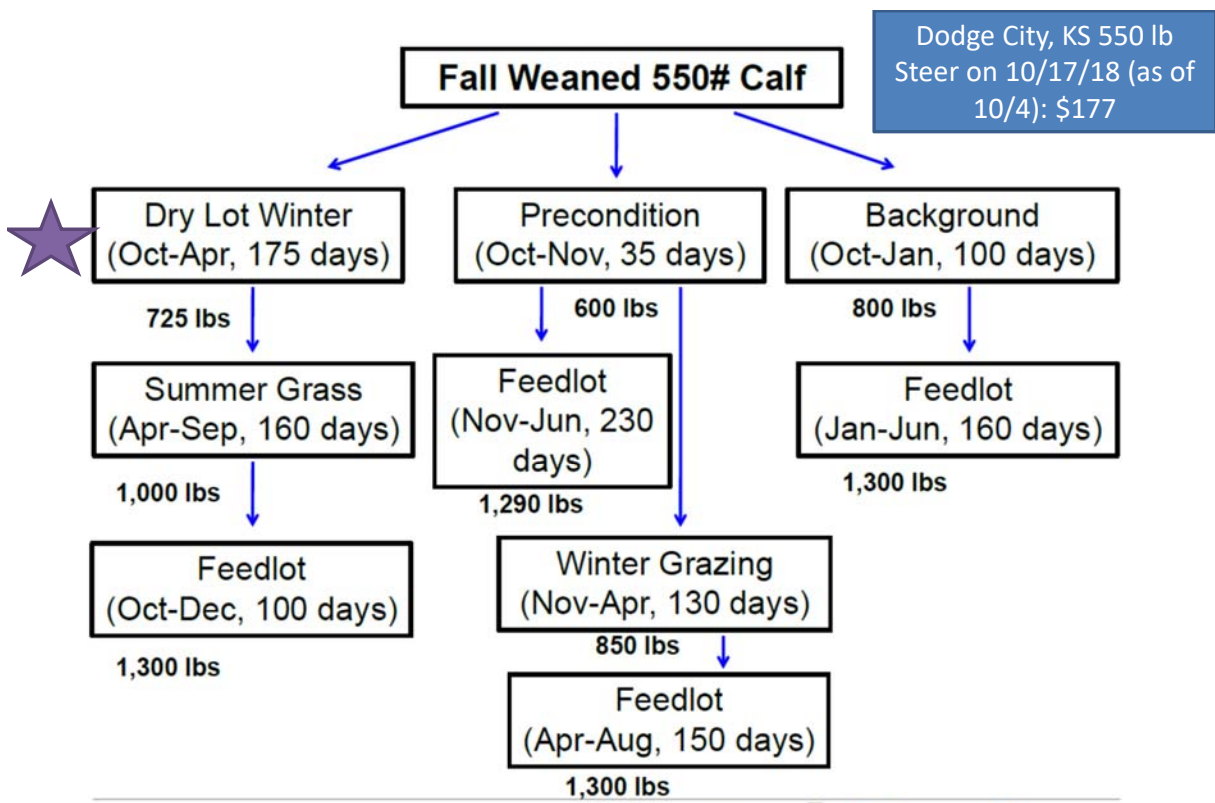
Dodge City, KS 550 lb Steer on 10/17/18 (as of 10/4): $177

Fall Weaned 550# Calf

Dry Lot Winter (Oct-Apr, 175 days)

725 lbs

Summer Grass (Apr-Sep, 160 days)

1,000 lbs

Feedlot (Oct-Dec, 100 days)

1,300 lbs

Precondition (Oct-Nov, 35 days)

600 lbs

Feedlot (Nov-Jun, 230 days)

1,290 lbs

Winter Grazing (Nov-Apr, 130 days)

850 lbs

Feedlot (Apr-Aug, 150 days)

1,300 lbs

Background (Oct-Jan, 100 days)

800 lbs

Feedlot (Jan-Jun, 160 days)

1,300 lbs